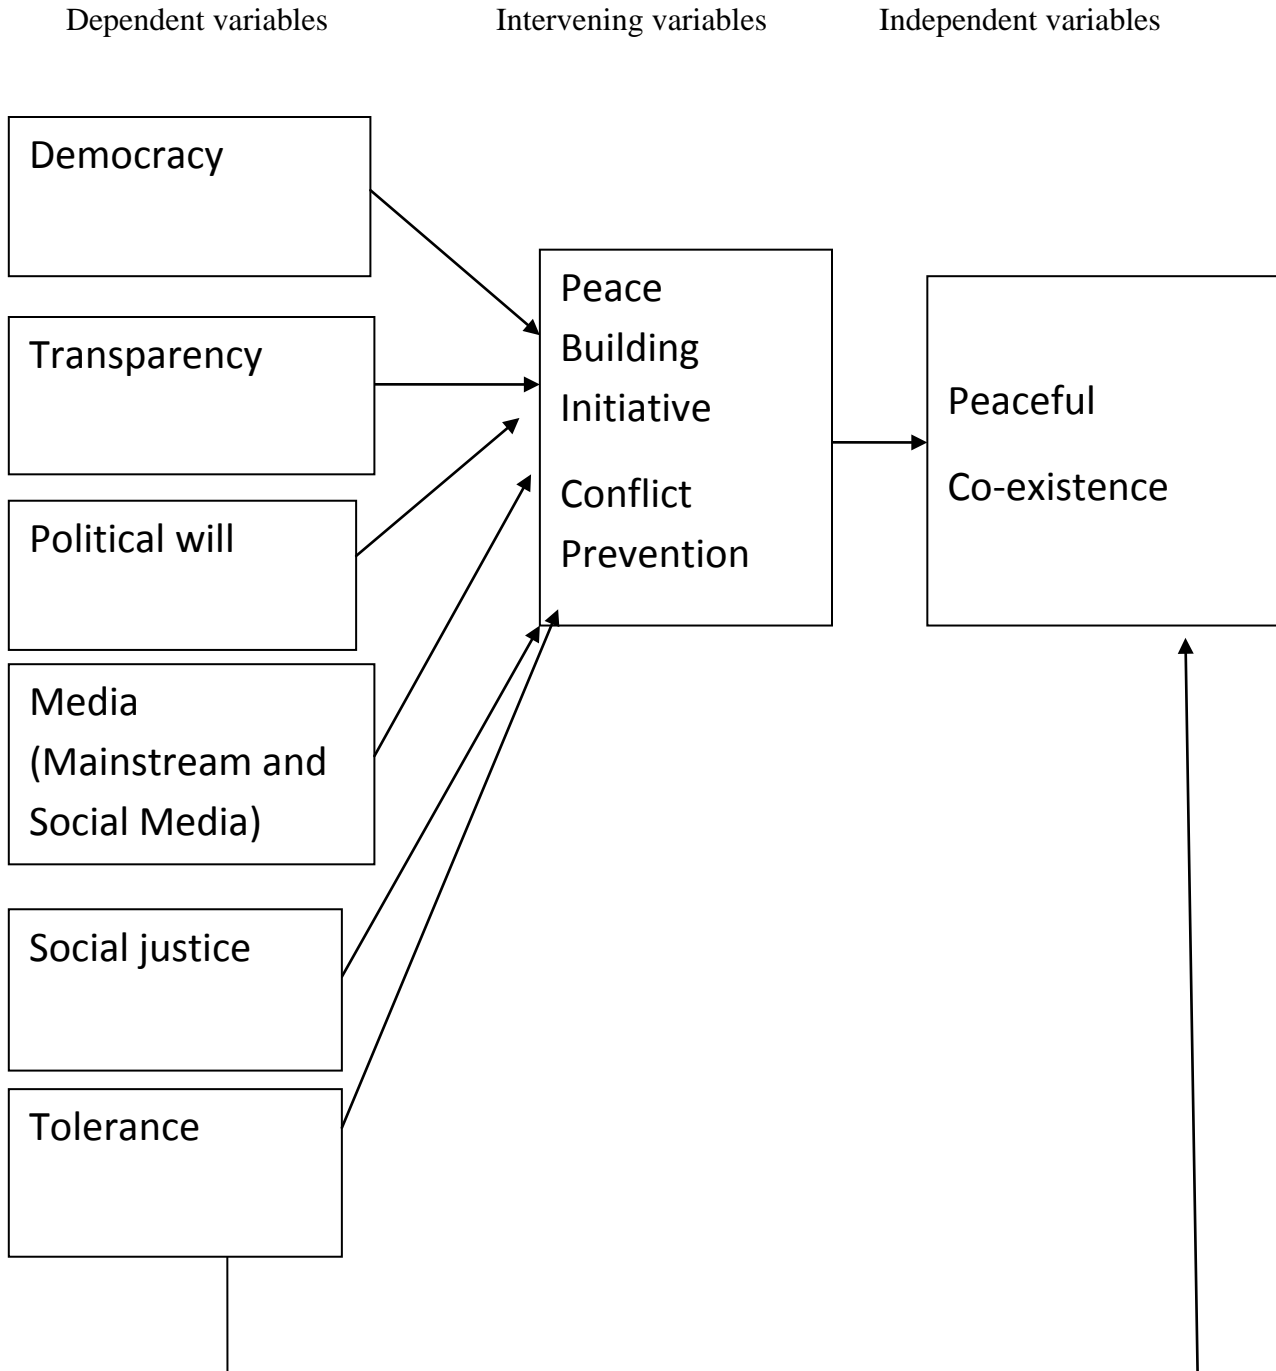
Dependent variables Intervening variables Independent variables

Democracy

Transparency

Political will

Media (Mainstream and Social Media)

Social justice

Tolerance

Peace Building Initiative

Conflict Prevention

Peaceful

Co-existence